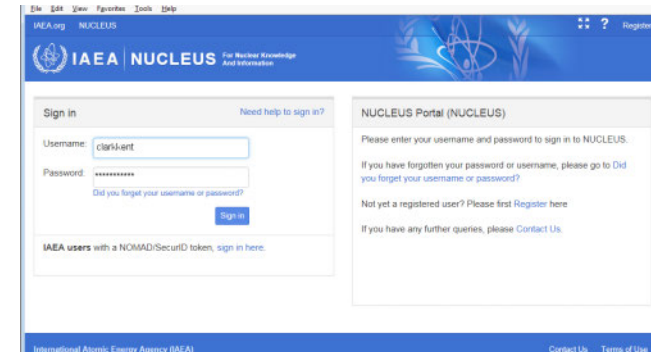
File Edit View Favorites Tools Help

IAEA.org NUCLEUS

? Register

IAEA | NUCLEUS For Nuclear Knowledge And Information

Sign in

Need help to sign in?

Username: clark-kent

Password: ••••••••••••

Did you forget your username or password?

Sign in

IAEA users with a NOMAD/SecurID token, sign in here.

NUCLEUS Portal (NUCLEUS)

Please enter your username and password to sign in to NUCLEUS.

If you have forgotten your password or username, please go to Did you forget your username or password?

Not yet a registered user? Please first Register here

If you have any further queries, please Contact Us.

International Atomic Energy Agency (IAEA)

Contact Us Terms of Use